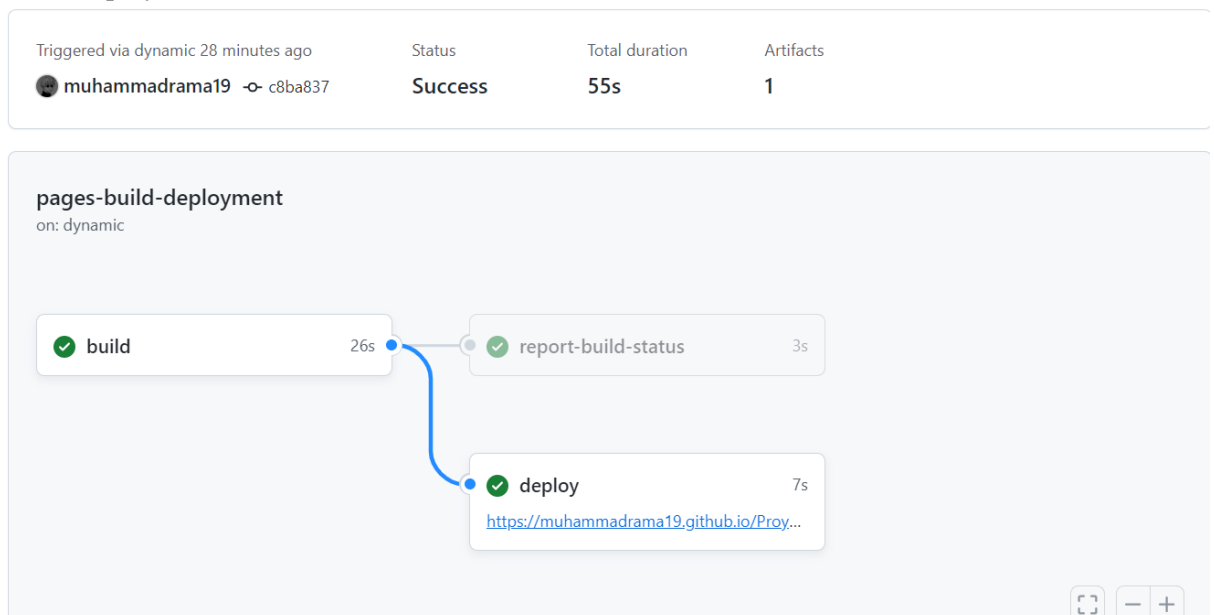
Triggered via dynamic 28 minutes ago
muhammadrama19 c8ba837

Status
Success

Total duration
55s

Artifacts
1

pages-build-deployment
on: dynamic

build 26s

report-build-status 3s

deploy 7s
https://muhammadrama19.github.io/Proy...

− +